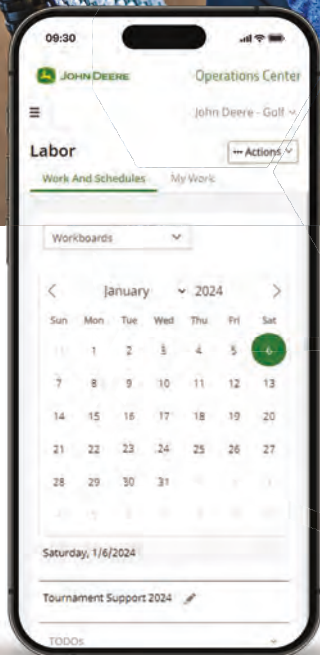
09:30

JOHN DEERE

Operations Center

John Deere - Golf

Labor

··· Actions

Work And Schedules

My Work

Workboards

January 2024

| Sun | Mon | Tue | Wed | Thu | Fri | Sat |
|---|---|---|---|---|---|---|
| 31 | 1 | 2 | 3 | 4 | 5 | 6 |
| 7 | 8 | 9 | 10 | 11 | 12 | 13 |
| 14 | 15 | 16 | 17 | 18 | 19 | 20 |
| 21 | 22 | 23 | 24 | 25 | 26 | 27 |
| 28 | 29 | 30 | 31 | 1 | 2 | 3 |
| 4 | 5 | 6 | 7 | 8 | 9 | 10 |

Saturday, 1/6/2024

Tournament Support 2024

TODOs